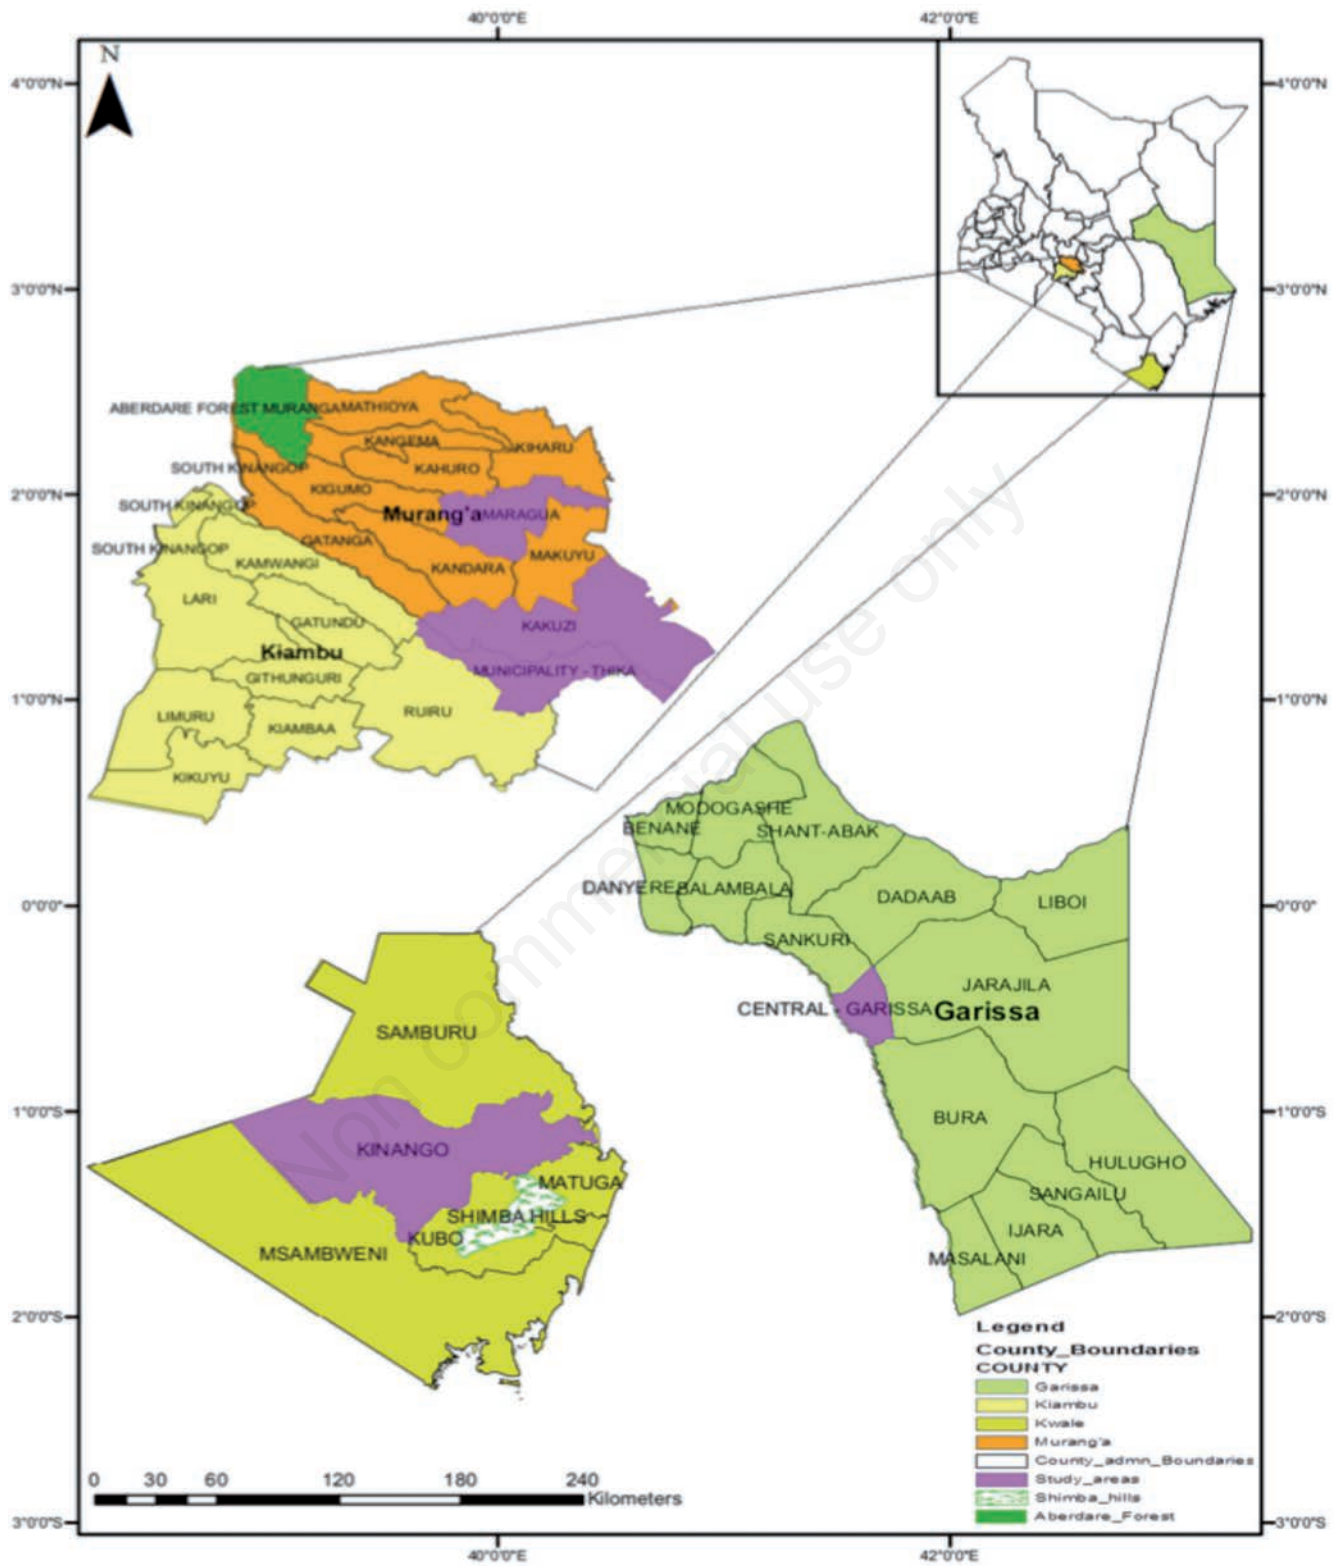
40°0'0"E
42°0'0"E
N
4°0'0"N
4°0'0"N
3°0'0"N
3°0'0"N
2°0'0"N
2°0'0"N
1°0'0"N
1°0'0"N
0°0'0"
0°0'0"
1°0'0"S
1°0'0"S
2°0'0"S
2°0'0"S
3°0'0"S
3°0'0"S

ABERDARE FOREST MURANGA
MATHIOYA
KANGEMA
KIHARU
KAHURO
SOUTH KINANGOP
KIGUMO
SOUTH KINANGOP
Murang'a
MARAGUA
SOUTH KINANGOP
GATANGA
KAMWANGI
KANDARA
MAKUYU
LARI
GATUNDU
KAKUZI
Kiambu
GITHUNGURI
MUNICIPALITY - THIKA
LIMURU
RUIRU
KIAMBAA
KIKUYU

MODOGASHE
BENANE
SHANT-ABAK
DANYERE
BALAMBALA
DADAAB
LIBOI
SANKURI
JARAJILA
CENTRAL - GARISSA
Garissa
BURA
HULUGHO
SANGAILU
IJARA
MASALANI

SAMBURU
KINANGO
MATUGA
SHIMBA HILLS
KUBO
MSAMBWENI

Legend
County_Boundaries
COUNTY
Garissa
Kiambu
Kwale
Murang'a
County_admn_Boundaries
Study_areas
Shimba_hills
Aberdare_Forest

0 30 60 120 180 240
Kilometers

40°0'0"E
42°0'0"E

Non commercial use only